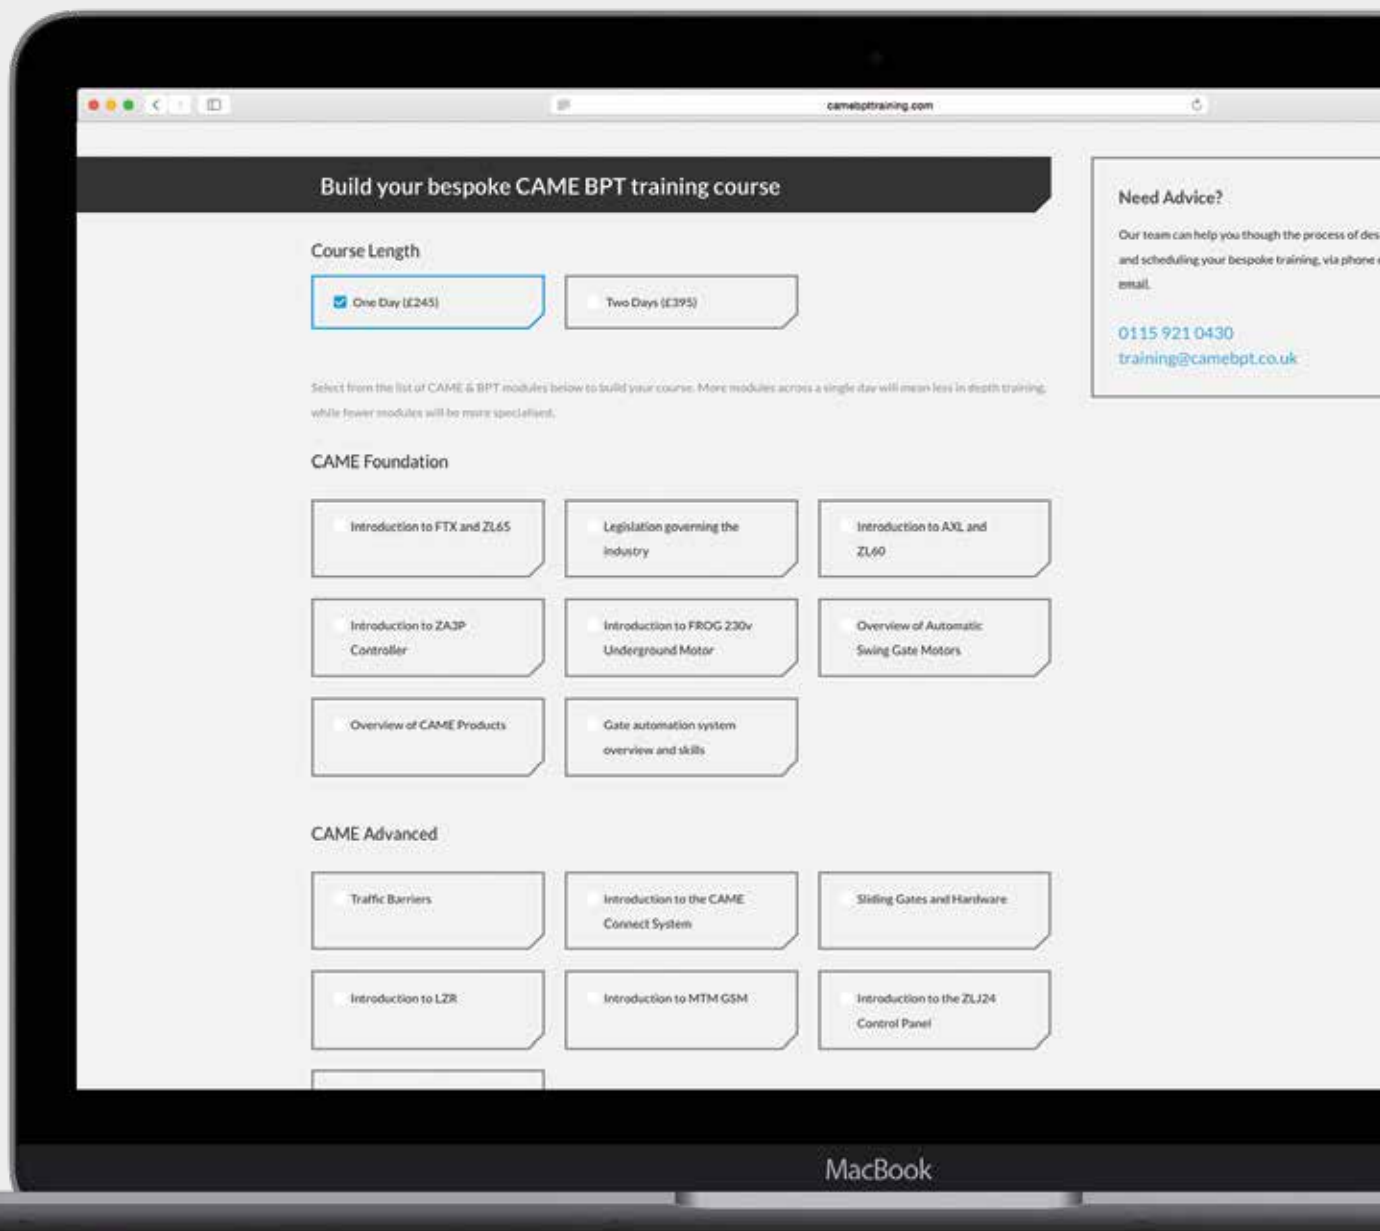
camebpttraining.com

Build your bespoke CAME BPT training course

Course Length

One Day (£245)

Two Days (£395)

Select from the list of CAME & BPT modules below to build your course. More modules across a single day will mean less in depth training, while fewer modules will be more specialised.

CAME Foundation

Introduction to FTX and ZL65

Legislation governing the industry

Introduction to AXL and ZL60

Introduction to ZA3P Controller

Introduction to FROG 230v Underground Motor

Overview of Automatic Swing Gate Motors

Overview of CAME Products

Gate automation system overview and skills

CAME Advanced

Traffic Barriers

Introduction to the CAME Connect System

Sliding Gates and Hardware

Introduction to LZR

Introduction to MTM GSM

Introduction to the ZLJ24 Control Panel

Need Advice?

Our team can help you though the process of des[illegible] and scheduling your bespoke training, via phone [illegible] email.

0115 921 0430
training@camebpt.co.uk

MacBook